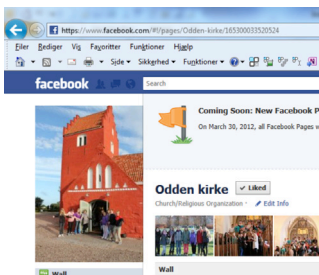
https://www.facebook.com/#!/pages/Odden-kirke/165300033520524

Filer Rediger Vis Favoritter Funktioner Hjælp

Side Sikkerhed Funktioner

facebook

Coming Soon: New Facebook P

On March 30, 2012, all Facebook Pages w

Odden kirke ✓ Liked

Church/Religious Organization · Edit Info

Wall

Wall